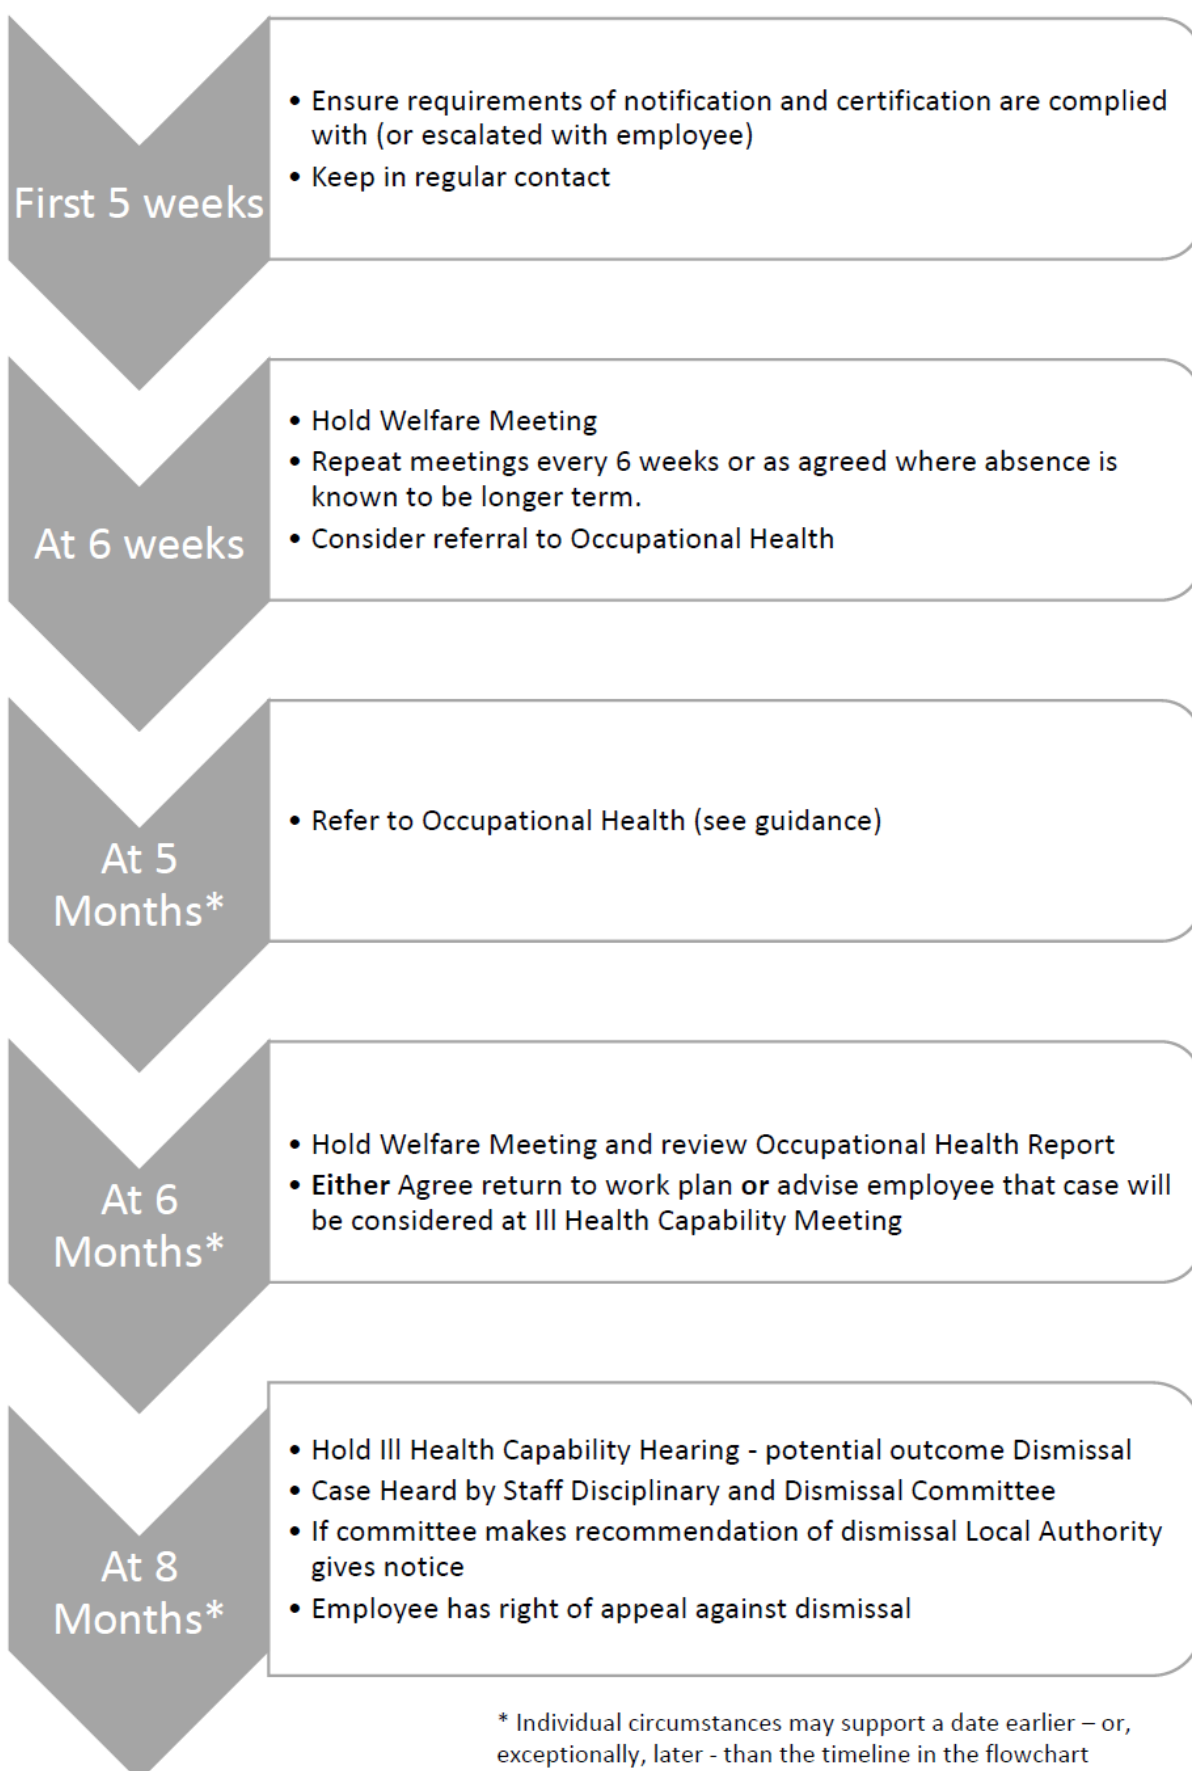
First 5 weeks

• Ensure requirements of notification and certification are complied with (or escalated with employee)
• Keep in regular contact

At 6 weeks

• Hold Welfare Meeting
• Repeat meetings every 6 weeks or as agreed where absence is known to be longer term.
• Consider referral to Occupational Health

At 5 Months*

• Refer to Occupational Health (see guidance)

At 6 Months*

• Hold Welfare Meeting and review Occupational Health Report
• **Either** Agree return to work plan **or** advise employee that case will be considered at Ill Health Capability Meeting

At 8 Months*

• Hold Ill Health Capability Hearing - potential outcome Dismissal
• Case Heard by Staff Disciplinary and Dismissal Committee
• If committee makes recommendation of dismissal Local Authority gives notice
• Employee has right of appeal against dismissal

* Individual circumstances may support a date earlier – or, exceptionally, later - than the timeline in the flowchart